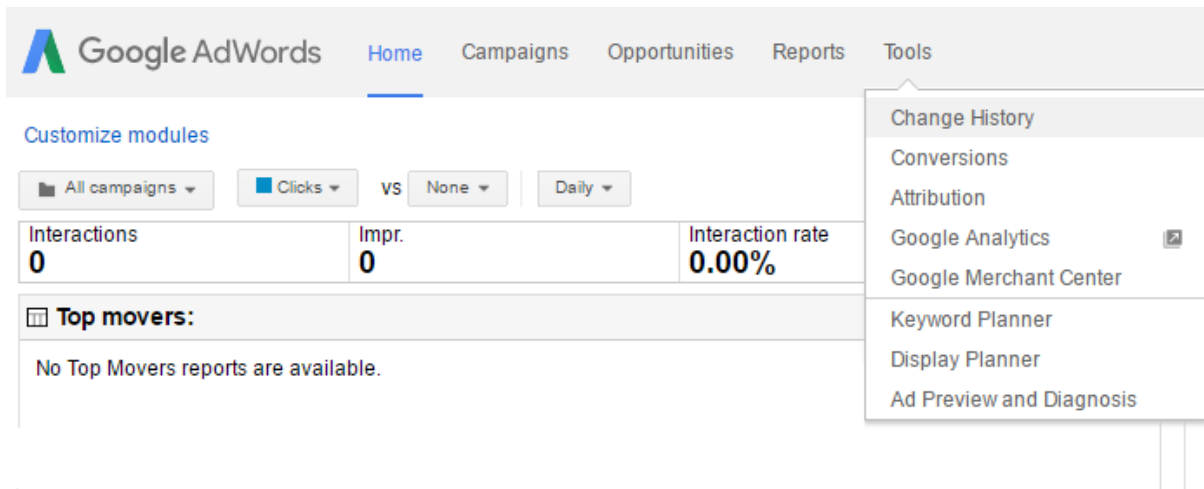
Google AdWords Home Campaigns Opportunities Reports Tools

Customize modules

All campaigns Clicks vs None Daily

| Interactions | Impr. | Interaction rate |
|---|---|---|
| 0 | 0 | 0.00% |

Top movers:

No Top Movers reports are available.

Change History
Conversions
Attribution
Google Analytics
Google Merchant Center
Keyword Planner
Display Planner
Ad Preview and Diagnosis